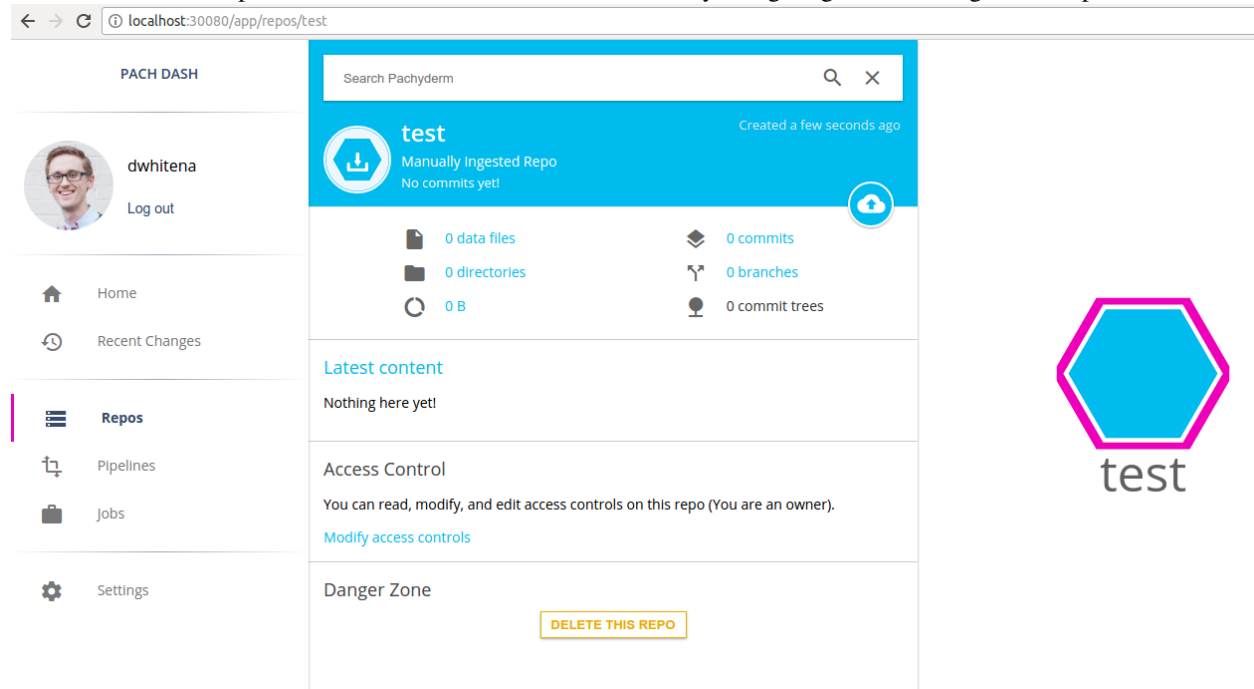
localhost:30080/app/repos/test

PACH DASH

dwhitena

Log out

Home

Recent Changes

Repos

Pipelines

Jobs

Settings

Search Pachyderm

test

Manually Ingested Repo

No commits yet!

Created a few seconds ago

0 data files

0 directories

0 B

0 commits

0 branches

0 commit trees

Latest content

Nothing here yet!

Access Control

You can read, modify, and edit access controls on this repo (You are an owner).

Modify access controls

Danger Zone

DELETE THIS REPO

test